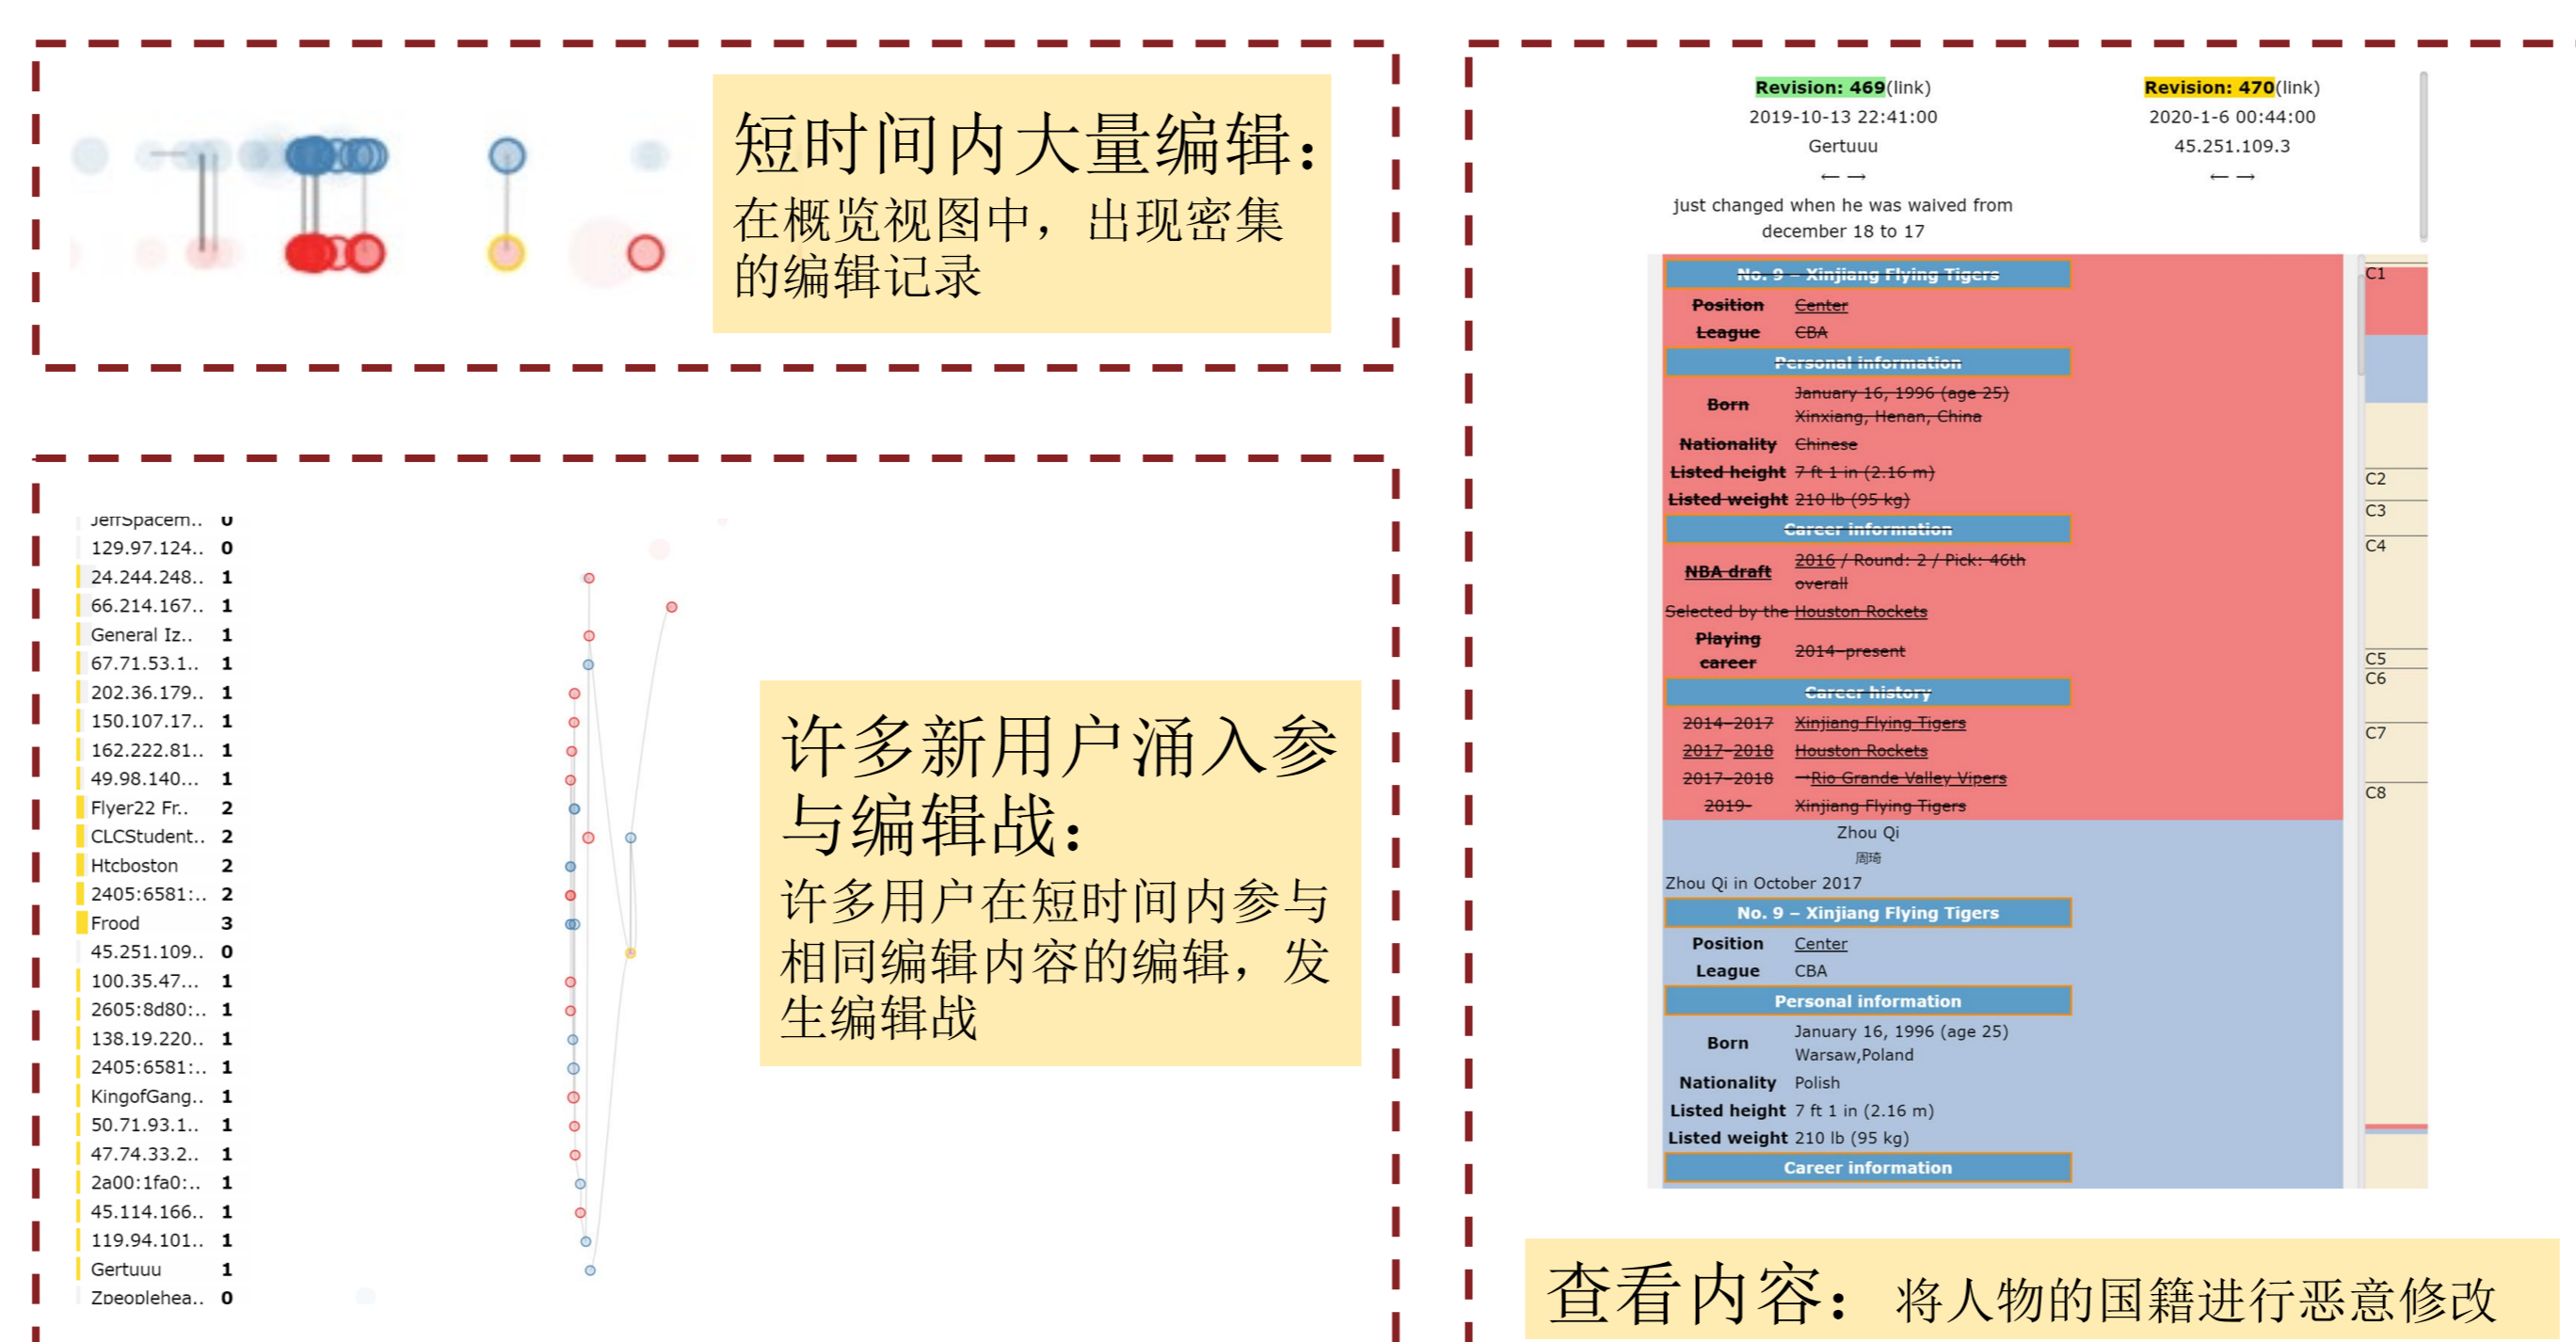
短时间内大量编辑:
在概览视图中，出现密集的编辑记录

JeffSpacem.. 0
129.97.124.. 0
24.244.248.. 1
66.214.167.. 1
General Iz.. 1
67.71.53.1.. 1
202.36.179.. 1
150.107.17.. 1
162.222.81.. 1
49.98.140... 1
Flyer22 Fr.. 2
CLCStudent.. 2
Htcboston 2
2405:6581:.. 2
Frood 3
45.251.109.. 0
100.35.47... 1
2605:8d80:.. 1
138.19.220.. 1
2405:6581:.. 1
KingofGang.. 1
50.71.93.1.. 1
47.74.33.2.. 1
2a00:1fa0:.. 1
45.114.166.. 1
119.94.101.. 1
Gertuuu 1
Zpeoplehea.. 0

许多新用户涌入参与编辑战:
许多用户在短时间内参与相同编辑内容的编辑，发生编辑战

Revision: 469(link)
2019-10-13 22:41:00
Gertuuu
← →
just changed when he was waived from december 18 to 17

Revision: 470(link)
2020-1-6 00:44:00
45.251.109.3
← →

No. 9 – Xinjiang Flying Tigers
Position Center
League CBA
Personal information
Born January 16, 1996 (age 25) Xinxiang, Henan, China
Nationality Chinese
Listed height 7 ft 1 in (2.16 m)
Listed weight 210 lb (95 kg)
Career information
NBA draft 2016 / Round: 2 / Pick: 46th overall
Selected by the Houston Rockets
Playing career 2014–present
Career history
2014–2017 Xinjiang Flying Tigers
2017–2018 Houston Rockets
2017–2018 →Rio Grande Valley Vipers
2019– Xinjiang Flying Tigers
Zhou Qi
周琦
Zhou Qi in October 2017
No. 9 – Xinjiang Flying Tigers
Position Center
League CBA
Personal information
Born January 16, 1996 (age 25) Warsaw,Poland
Nationality Polish
Listed height 7 ft 1 in (2.16 m)
Listed weight 210 lb (95 kg)
Career information

C1
C2
C3
C4
C5
C6
C7
C8

查看内容: 将人物的国籍进行恶意修改